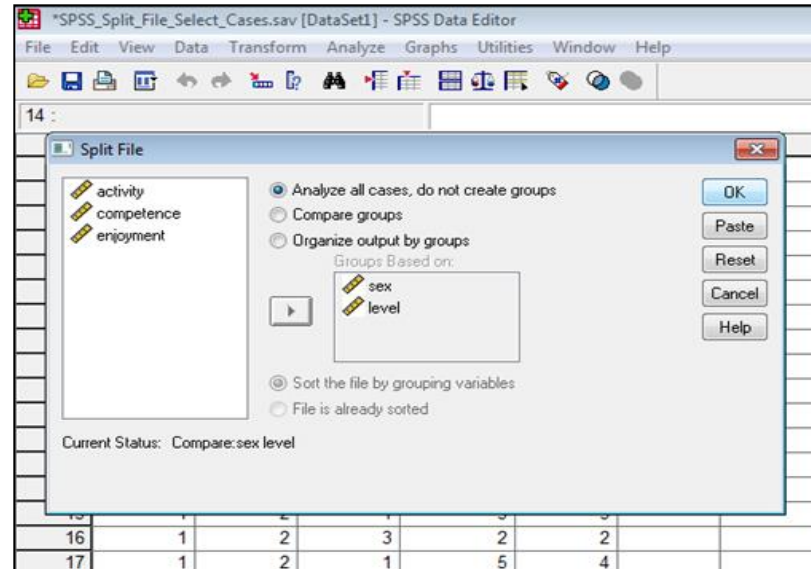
*SPSS_Split_File_Select_Cases.sav [DataSet1] - SPSS Data Editor

File Edit View Data Transform Analyze Graphs Utilities Window Help

14 :

Split File

activity
competence
enjoyment

Analyze all cases, do not create groups
Compare groups
Organize output by groups
Groups Based on:
sex
level

Sort the file by grouping variables
File is already sorted

Current Status: Compare:sex level

OK
Paste
Reset
Cancel
Help

| 16 | 1 | 2 | 3 | 2 | 2 |
|---|---|---|---|---|---|
| 17 | 1 | 2 | 1 | 5 | 4 |